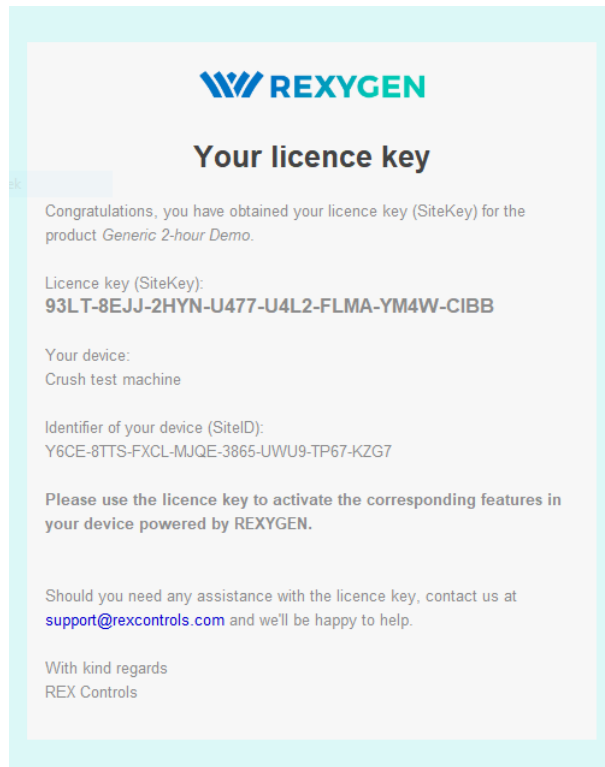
REXYGEN

Your licence key

Congratulations, you have obtained your licence key (SiteKey) for the product Generic 2-hour Demo.

Licence key (SiteKey):
93LT-8EJJ-2HYN-U477-U4L2-FLMA-YM4W-CIBB

Your device:
Crush test machine

Identifier of your device (SiteID):
Y6CE-8TTS-FXCL-MJQE-3865-UWU9-TP67-KZG7

Please use the licence key to activate the corresponding features in your device powered by REXYGEN.

Should you need any assistance with the licence key, contact us at support@rexcontrols.com and we'll be happy to help.

With kind regards
REX Controls